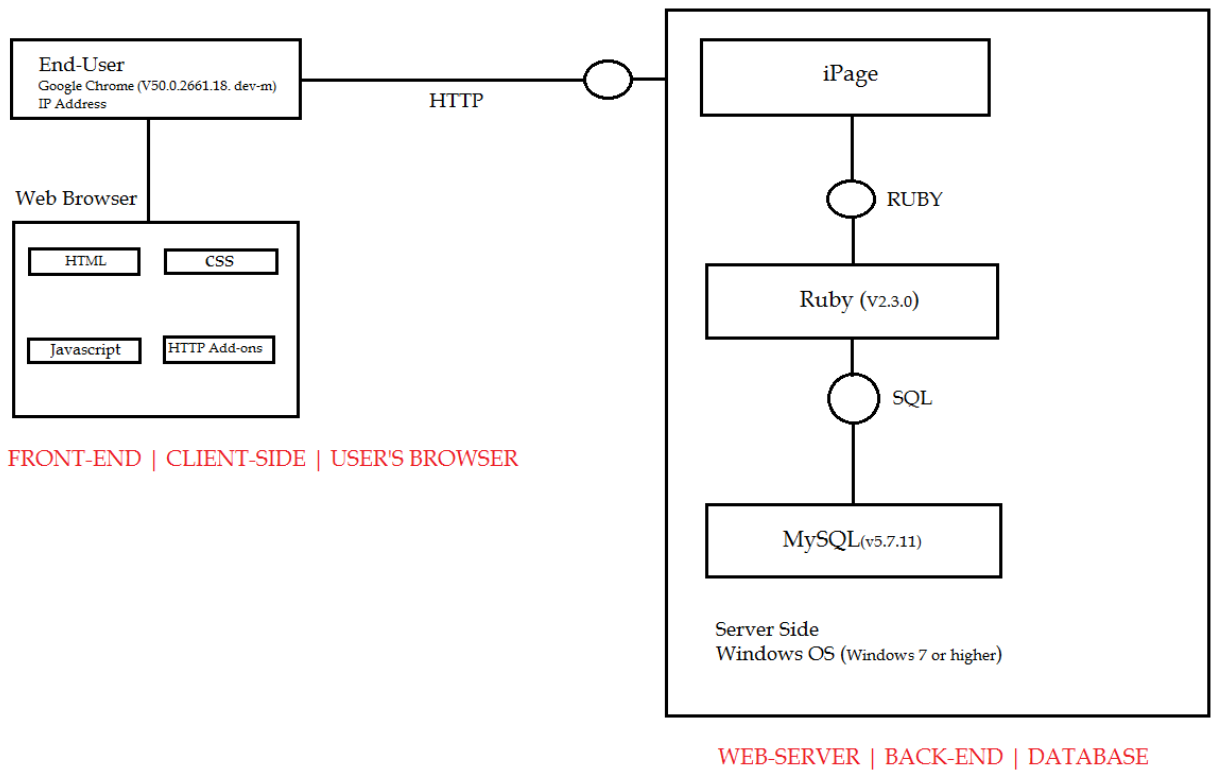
End-User
Google Chrome (V50.0.2661.18. dev-m)
IP Address

HTTP

Web Browser

HTML

CSS

Javascript

HTTP Add-ons

FRONT-END | CLIENT-SIDE | USER'S BROWSER

iPage

RUBY

Ruby (V2.3.0)

SQL

MySQL(v5.7.11)

Server Side
Windows OS (Windows 7 or higher)

WEB-SERVER | BACK-END | DATABASE